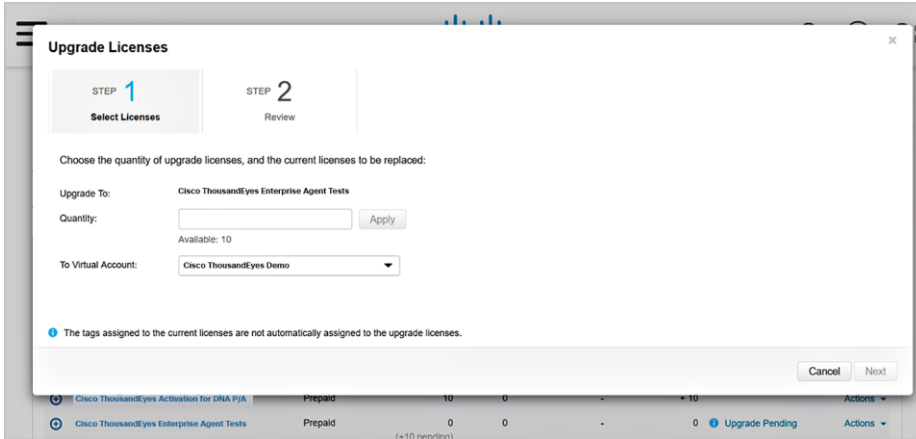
Upgrade Licenses

×

STEP 1
Select Licenses

STEP 2
Review

Choose the quantity of upgrade licenses, and the current licenses to be replaced:

Upgrade To: Cisco ThousandEyes Enterprise Agent Tests

Quantity: Apply

Available: 10

To Virtual Account: Cisco ThousandEyes Demo

The tags assigned to the current licenses are not automatically assigned to the upgrade licenses.

Cancel Next

| Cisco ThousandEyes Activation for DNA P/A | Prepaid | 10 | 0 | - | + 10 | | Actions |
|---|---|---|---|---|---|---|---|
| Cisco ThousandEyes Enterprise Agent Tests | Prepaid | 0 (+10 pending) | 0 | - | 0 | Upgrade Pending | Actions |